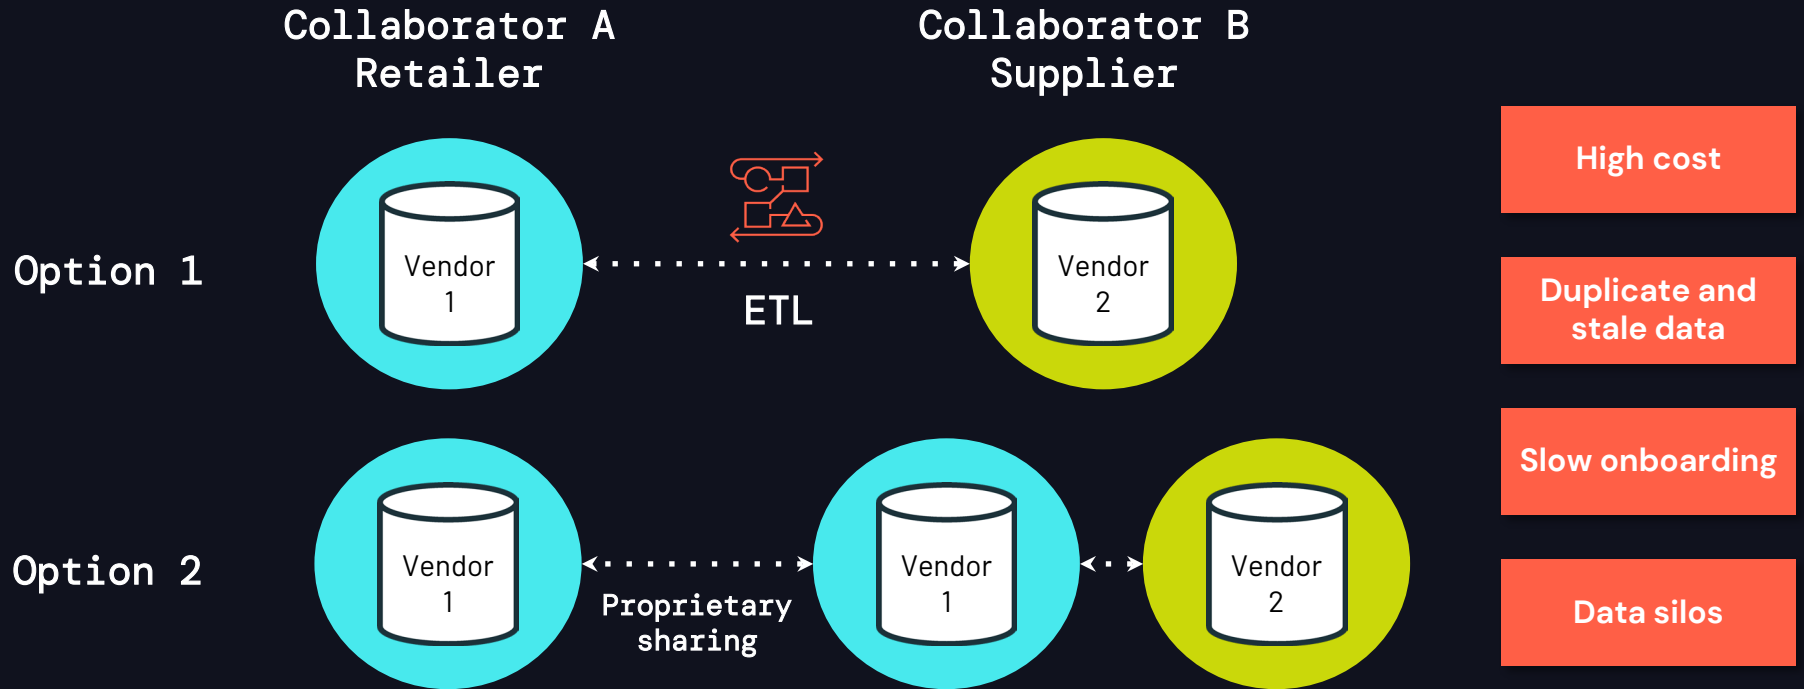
Collaborator A
Retailer

Collaborator B
Supplier

Option 1

Vendor
1

ETL

Vendor
2

Option 2

Vendor
1

Proprietary
sharing

Vendor
1

Vendor
2

High cost

Duplicate and stale data

Slow onboarding

Data silos